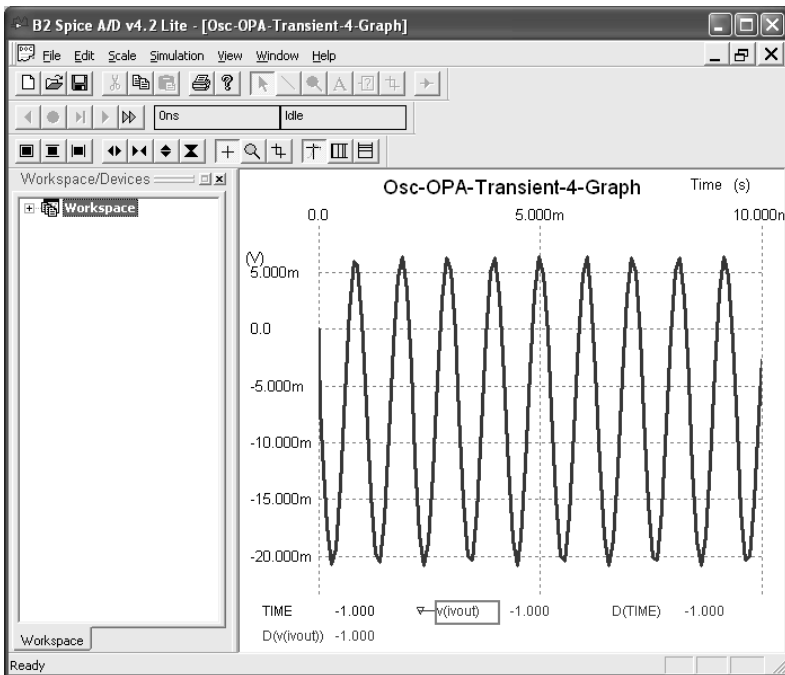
B2 Spice A/D v4.2 Lite - [Osc-OPA-Transient-4-Graph]

File Edit Scale Simulation View Window Help

0ns

Idle

Workspace/Devices

Workspace

Osc-OPA-Transient-4-Graph

Time (s)

0.0

5.000m

10.000n

(V)

5.000m

0.0

-5.000m

-10.000m

-15.000m

-20.000m

TIME -1.000 v(ivout) -1.000 D(TIME) -1.000

D(v(ivout)) -1.000

Workspace

Ready